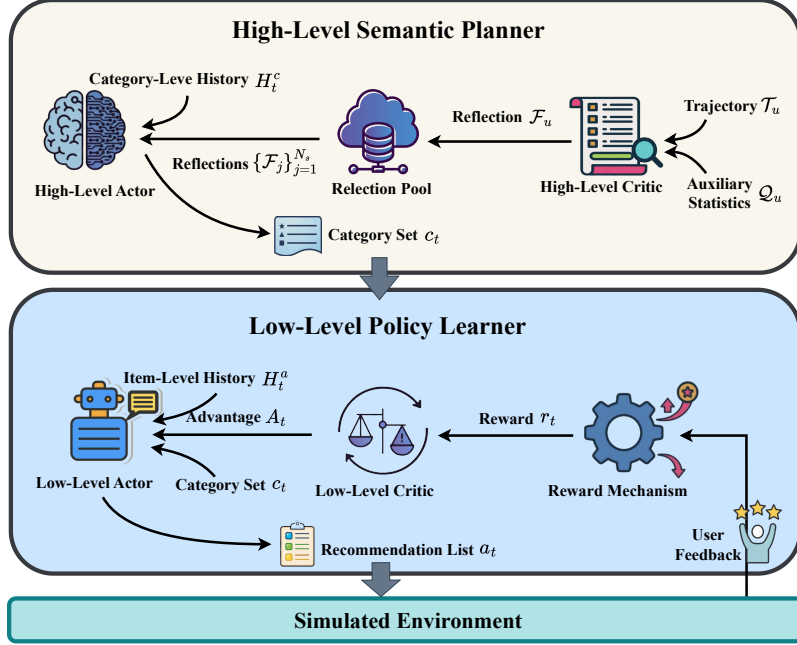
High-Level Semantic Planner

Category-Leve History $H_t^c$

High-Level Actor

Reflections $\{\mathcal{F}_j\}_{j=1}^{N_s}$

Reflection $\mathcal{F}_u$

Relection Pool

High-Level Critic

Trajectory $\mathcal{T}_u$

Auxiliary Statistics $\mathcal{Q}_u$

Category Set $c_t$

Low-Level Policy Learner

Item-Level History $H_t^a$

Advantage $A_t$

Category Set $c_t$

Low-Level Actor

Low-Level Critic

Reward $r_t$

Reward Mechanism

Recommendation List $a_t$

User Feedback

Simulated Environment